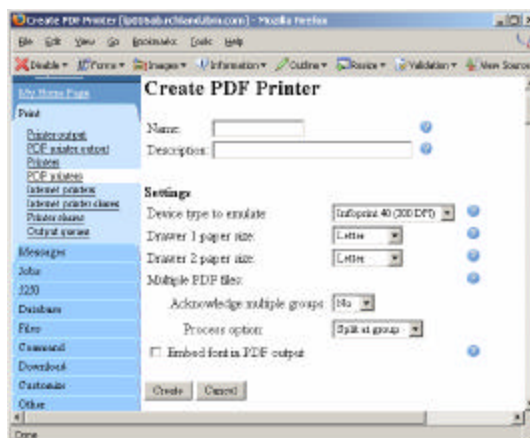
Create PDF Printer (lp03sab.rchland.ibm.com) - Mozilla Firefox

File Edit View Go Bookmarks Tools Help

Disable▾ Forms▾ Images▾ Information▾ Outline▾ Resize▾ Validation▾ View Source

My Home Page
Print
Printer output
PDF printer output
Printers
PDF printers
Internet printers
Internet printer shares
Printer shares
Output queues
Messages
Jobs
J250
Database
Files
Command
Download
Customize
Other

Create PDF Printer

Name:
Description:

Settings
Device type to emulate: Infoprint 40 (300 DPI)
Drawer 1 paper size: Letter
Drawer 2 paper size: Letter
Multiple PDF files:
Acknowledge multiple groups: No
Process option: Split at group
Embed fonts in PDF output

Create Cancel

Done